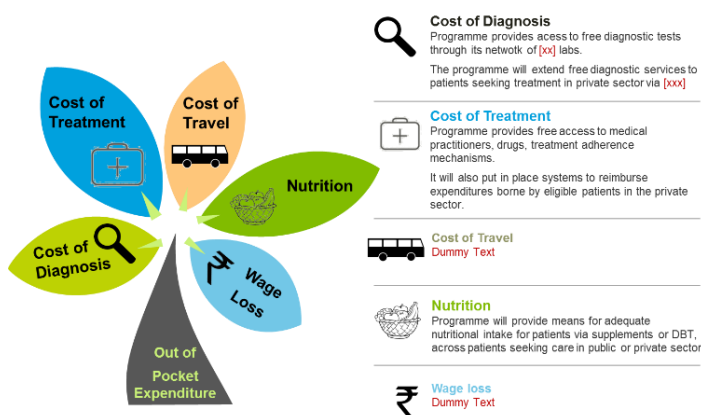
Cost of Treatment

Cost of Travel

Nutrition

Cost of Diagnosis

Wage Loss

Out of Pocket Expenditure

Cost of Diagnosis
Programme provides acess to free diagnostic tests through its netwotk of [xx] labs.

The programme will extend free diagnostic services to patients seeking treatment in private sector via [xxx]

Cost of Treatment
Programme provides free access to medical practitioners, drugs, treatment adherence mechanisms.

It will also put in place systems to reimburse expenditures borne by eligible patients in the private sector.

Cost of Travel
Dummy Text

Nutrition
Programme will provide means for adequate nutritional intake for patients via supplements or DBT, across patients seeking care in public or private sector

Wage loss
Dummy Text